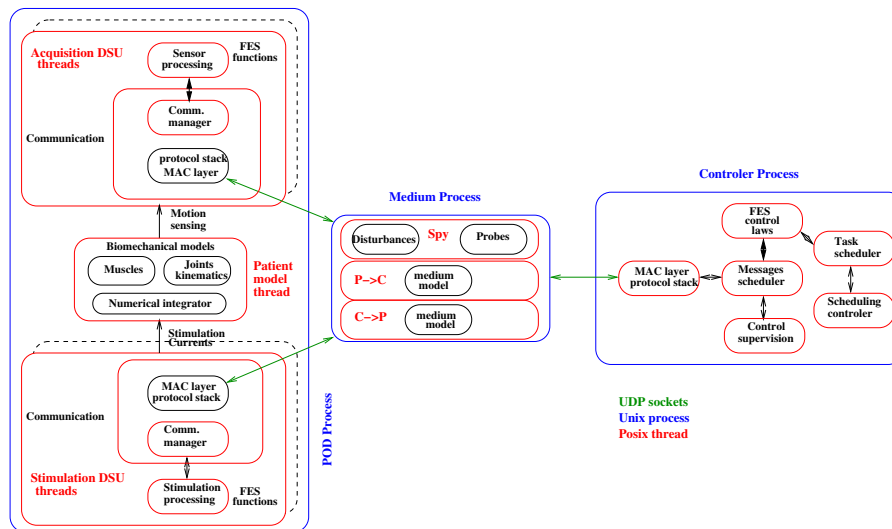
Acquisition DSU threads

Sensor processing

FES functions

Comm. manager

Communication

protocol stack MAC layer

Motion sensing

Biomechanical models

Muscles

Joints kinematics

Patient model thread

Numerical integrator

Stimulation Currents

MAC layer protocol stack

Communication

Comm. manager

Stimulation DSU threads

Stimulation processing

FES functions

POD Process

Medium Process

Disturbances

Spy

Probes

P->C

medium model

C->P

medium model

Controler Process

FES control laws

Task scheduler

MAC layer protocol stack

Messages scheduler

Scheduling controler

Control supervision

UDP sockets
Unix process
Posix thread